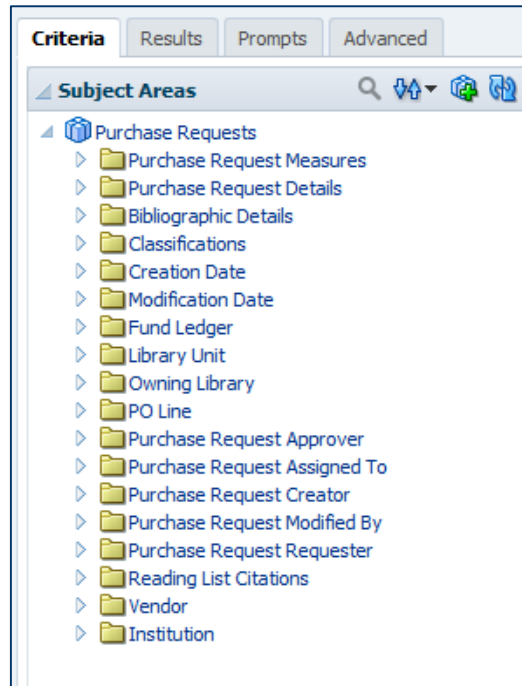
Criteria Results Prompts Advanced

Subject Areas

Purchase Requests
Purchase Request Measures
Purchase Request Details
Bibliographic Details
Classifications
Creation Date
Modification Date
Fund Ledger
Library Unit
Owning Library
PO Line
Purchase Request Approver
Purchase Request Assigned To
Purchase Request Creator
Purchase Request Modified By
Purchase Request Requester
Reading List Citations
Vendor
Institution